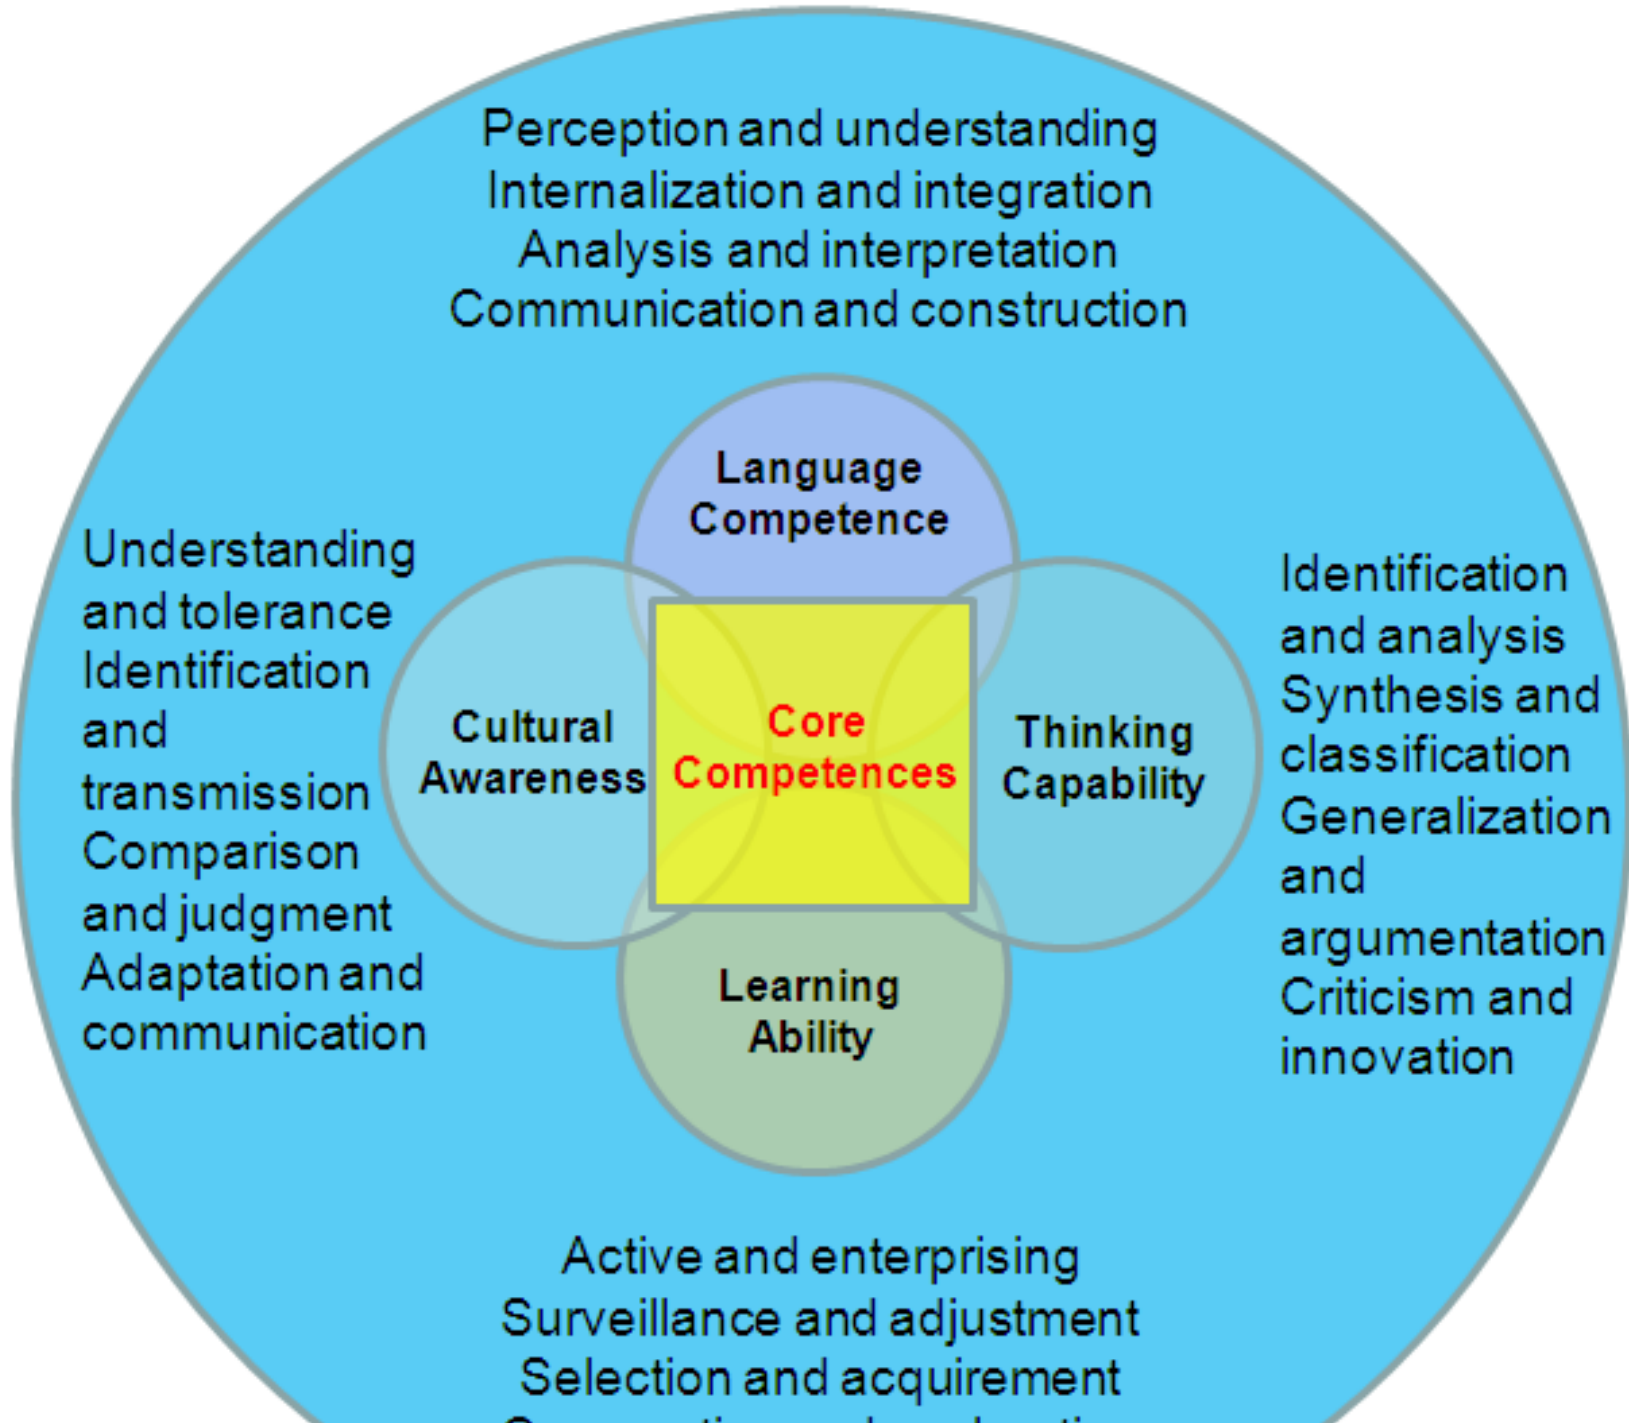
Perception and understanding
Internalization and integration
Analysis and interpretation
Communication and construction

Language Competence

Understanding and tolerance
Identification and transmission
Comparison and judgment
Adaptation and communication

Cultural Awareness

Core Competences

Thinking Capability

Identification and analysis
Synthesis and classification
Generalization and argumentation
Criticism and innovation

Learning Ability

Active and enterprising
Surveillance and adjustment
Selection and acquirement
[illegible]